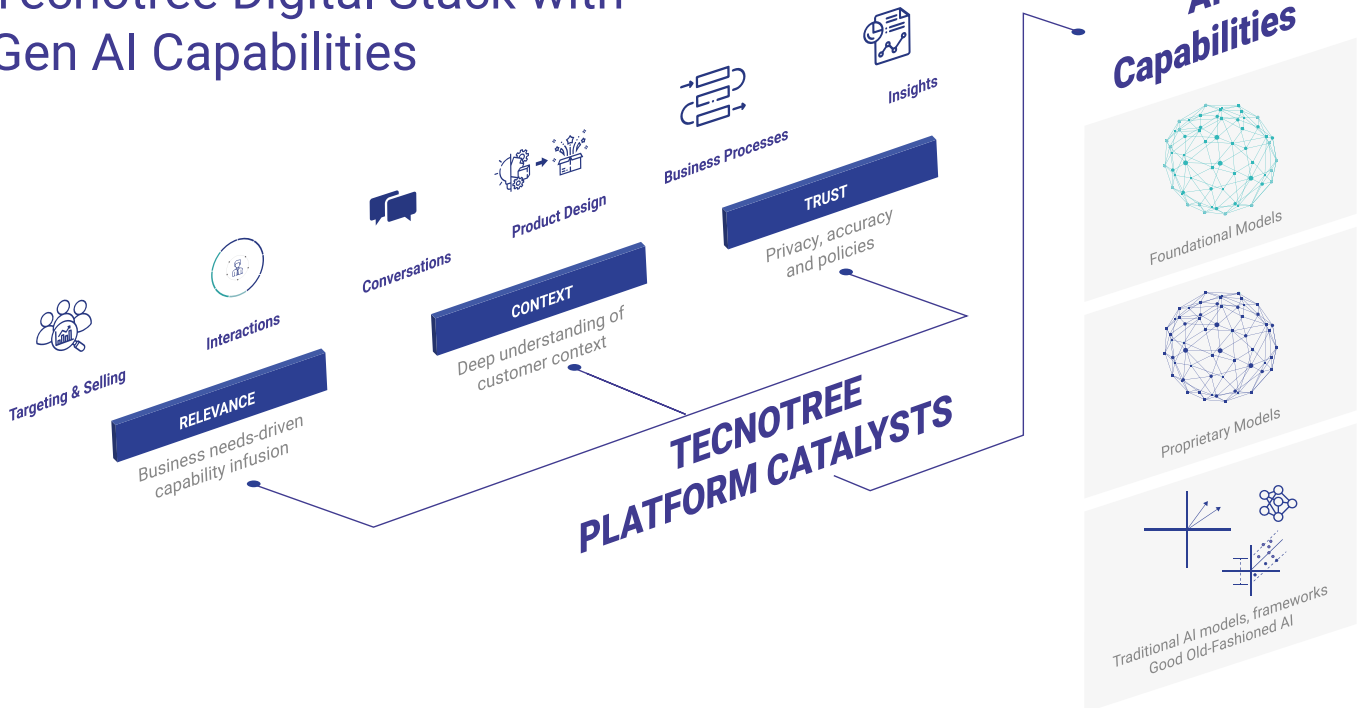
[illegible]ecnotree Digital Stack with
Gen AI Capabilities

Targeting & Selling

Interactions

Conversations

Product Design

Business Processes

Insights

RELEVANCE
Business needs-driven capability infusion

CONTEXT
Deep understanding of customer context

TRUST
Privacy, accuracy and policies

TECNOTREE
PLATFORM CATALYSTS

A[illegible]
Capabilities

Foundational Models

Proprietary Models

Traditional AI models, frameworks
Good Old-Fashioned AI